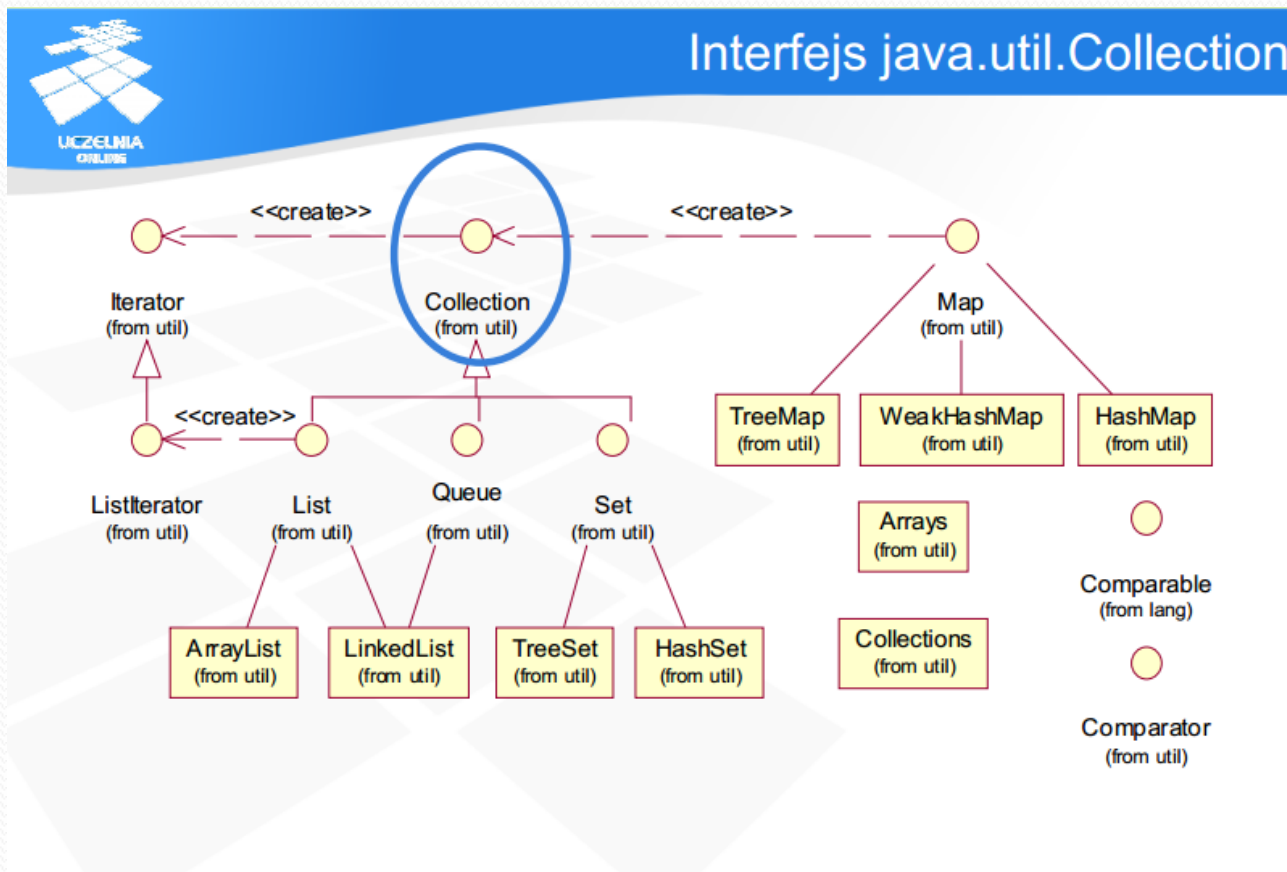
UCZELNIA ONLINE

Interfejs java.util.Collection

<<create>>

<<create>>

Iterator
(from util)

Collection
(from util)

Map
(from util)

<<create>>

TreeMap
(from util)

WeakHashMap
(from util)

HashMap
(from util)

ListIterator
(from util)

List
(from util)

Queue
(from util)

Set
(from util)

Arrays
(from util)

Comparable
(from lang)

ArrayList
(from util)

LinkedList
(from util)

TreeSet
(from util)

HashSet
(from util)

Collections
(from util)

Comparator
(from util)